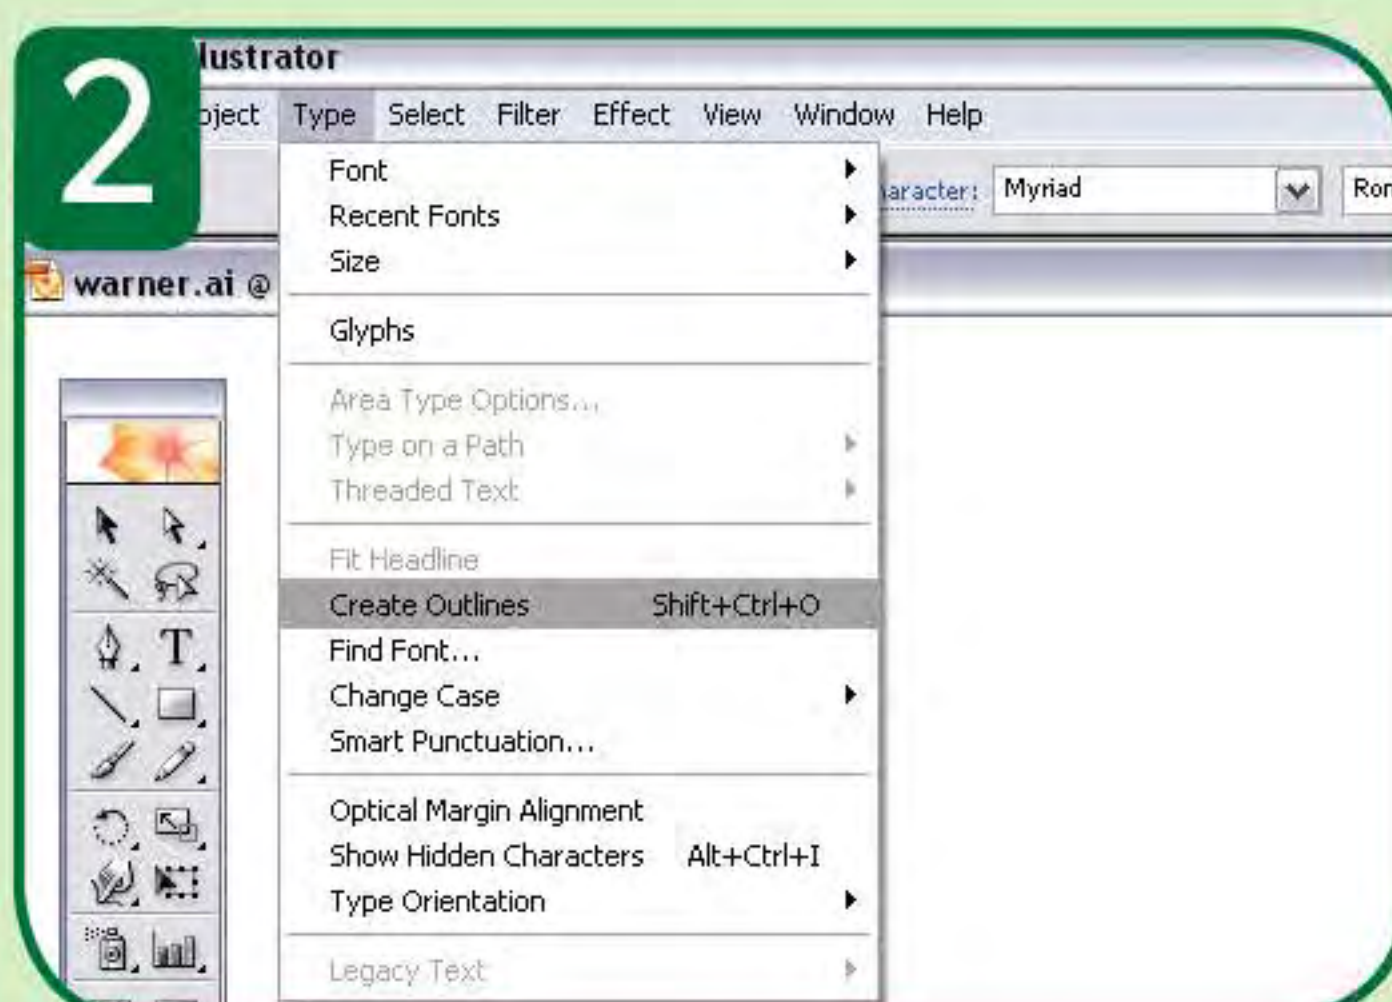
2

lustrator

bject Type Select Filter Effect View Window Help

aracter: Myriad Ror

warner.ai @

Font
Recent Fonts
Size

Glyphs

Area Type Options...
Type on a Path
Threaded Text

Fit Headline
Create Outlines Shift+Ctrl+O
Find Font...
Change Case
Smart Punctuation...

Optical Margin Alignment
Show Hidden Characters Alt+Ctrl+I
Type Orientation

Legacy Text